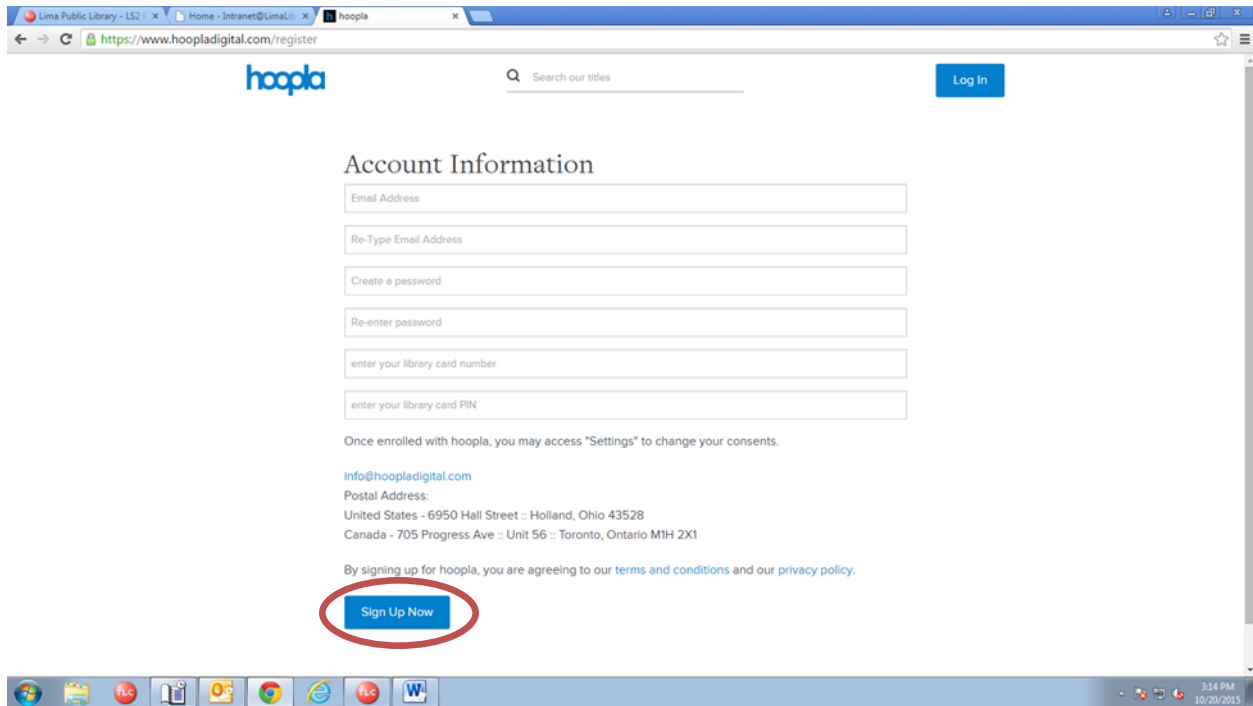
Lima Public Library - LS2 ✕ Home - Intranet@LimaLib ✕ hoopla ✕

https://www.hoopladigital.com/register

hoopla

Search our titles

Log In

Account Information

Email Address

Re-Type Email Address

Create a password

Re-enter password

enter your library card number

enter your library card PIN

Once enrolled with hoopla, you may access "Settings" to change your consents.

info@hoopladigital.com
Postal Address:
United States - 6950 Hall Street :: Holland, Ohio 43528
Canada - 705 Progress Ave :: Unit 56 :: Toronto, Ontario M1H 2X1

By signing up for hoopla, you are agreeing to our terms and conditions and our privacy policy.

Sign Up Now

3:14 PM
10/20/2015